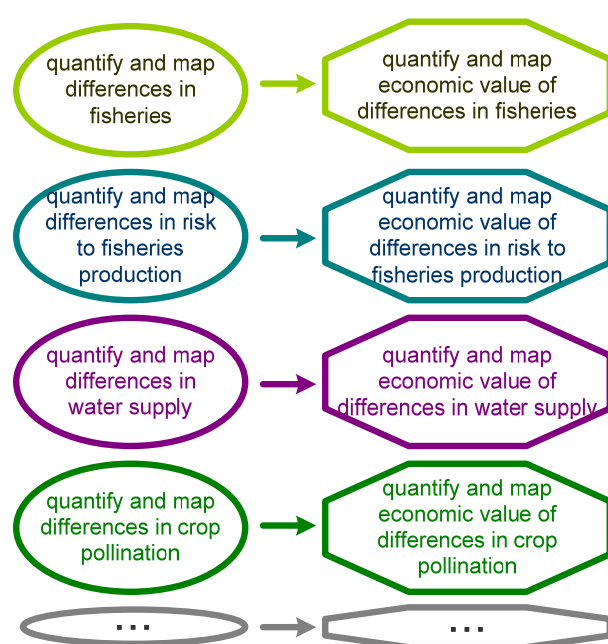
quantify and map differences in fisheries

quantify and map economic value of differences in fisheries

quantify and map differences in risk to fisheries production

quantify and map economic value of differences in risk to fisheries production

quantify and map differences in water supply

quantify and map economic value of differences in water supply

quantify and map differences in crop pollination

quantify and map economic value of differences in crop pollination

...

...